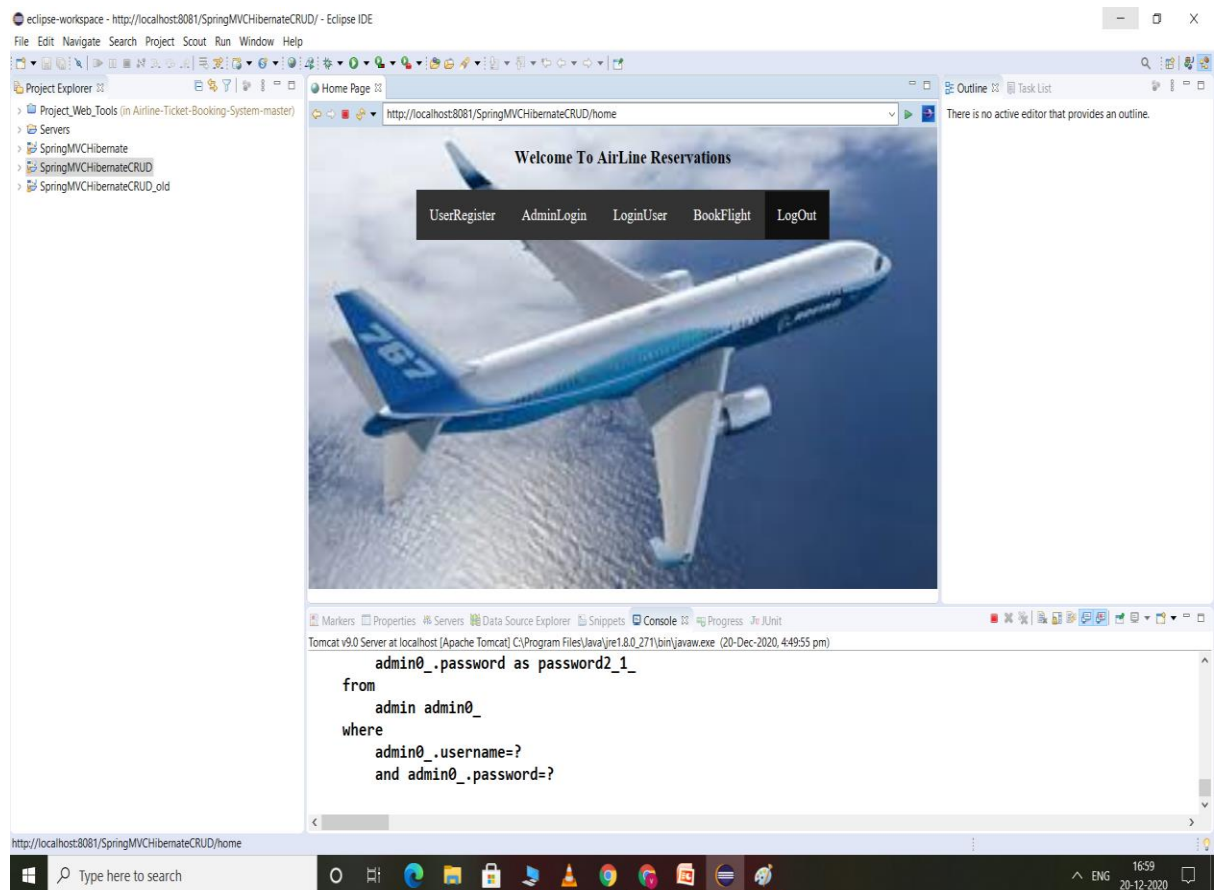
eclipse-workspace - http://localhost:8081/SpringMVCHibernateCRUD/ - Eclipse IDE
File Edit Navigate Search Project Scout Run Window Help

Project Explorer
Project_Web_Tools (in Airline-Ticket-Booking-System-master)
Servers
SpringMVCHibernate
SpringMVCHibernateCRUD
SpringMVCHibernateCRUD_old

Home Page
http://localhost:8081/SpringMVCHibernateCRUD/home

Welcome To AirLine Reservations

UserRegister AdminLogin LoginUser BookFlight LogOut

767

BOEING

Outline Task List
There is no active editor that provides an outline.

Markers Properties Servers Data Source Explorer Snippets Console Progress JUnit
Tomcat v9.0 Server at localhost [Apache Tomcat] C:\Program Files\Java\jre1.8.0_271\bin\javaw.exe (20-Dec-2020, 4:49:55 pm)

admin0_.password as password2_1_
from
admin admin0_
where
admin0_.username=?
and admin0_.password=?

http://localhost:8081/SpringMVCHibernateCRUD/home

Type here to search

ENG 16:59 20-12-2020